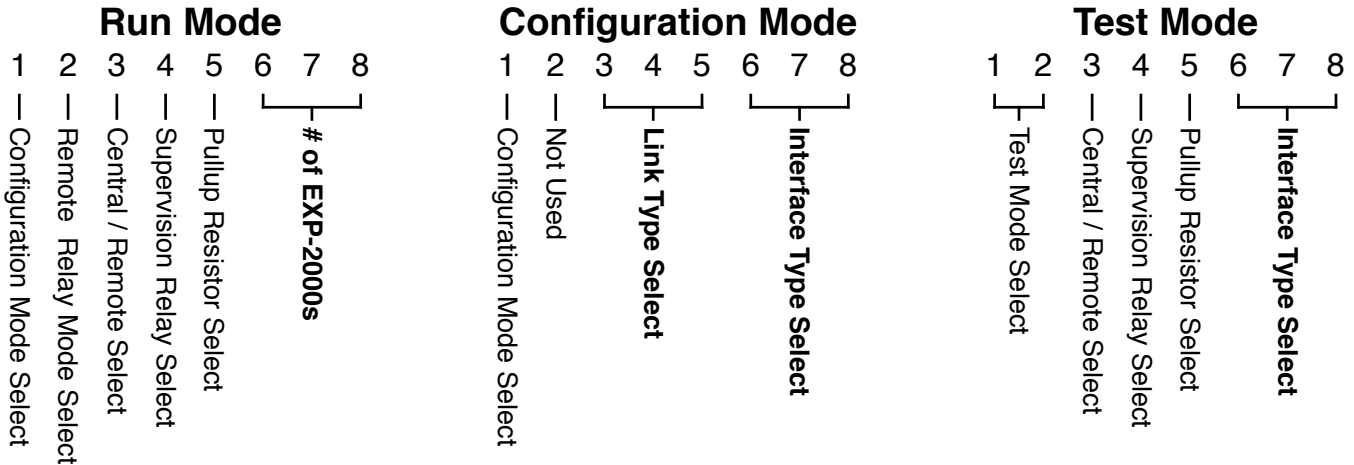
Run Mode
1 2 3 4 5 6 7 8
Configuration Mode Select
Remote Relay Mode Select
Central / Remote Select
Supervision Relay Select
Pullup Resistor Select
# of EXP-2000s

Configuration Mode
1 2 3 4 5 6 7 8
Configuration Mode Select
Not Used
Link Type Select
Interface Type Select

Test Mode
1 2 3 4 5 6 7 8
Test Mode Select
Central / Remote Select
Supervision Relay Select
Pullup Resistor Select
Interface Type Select